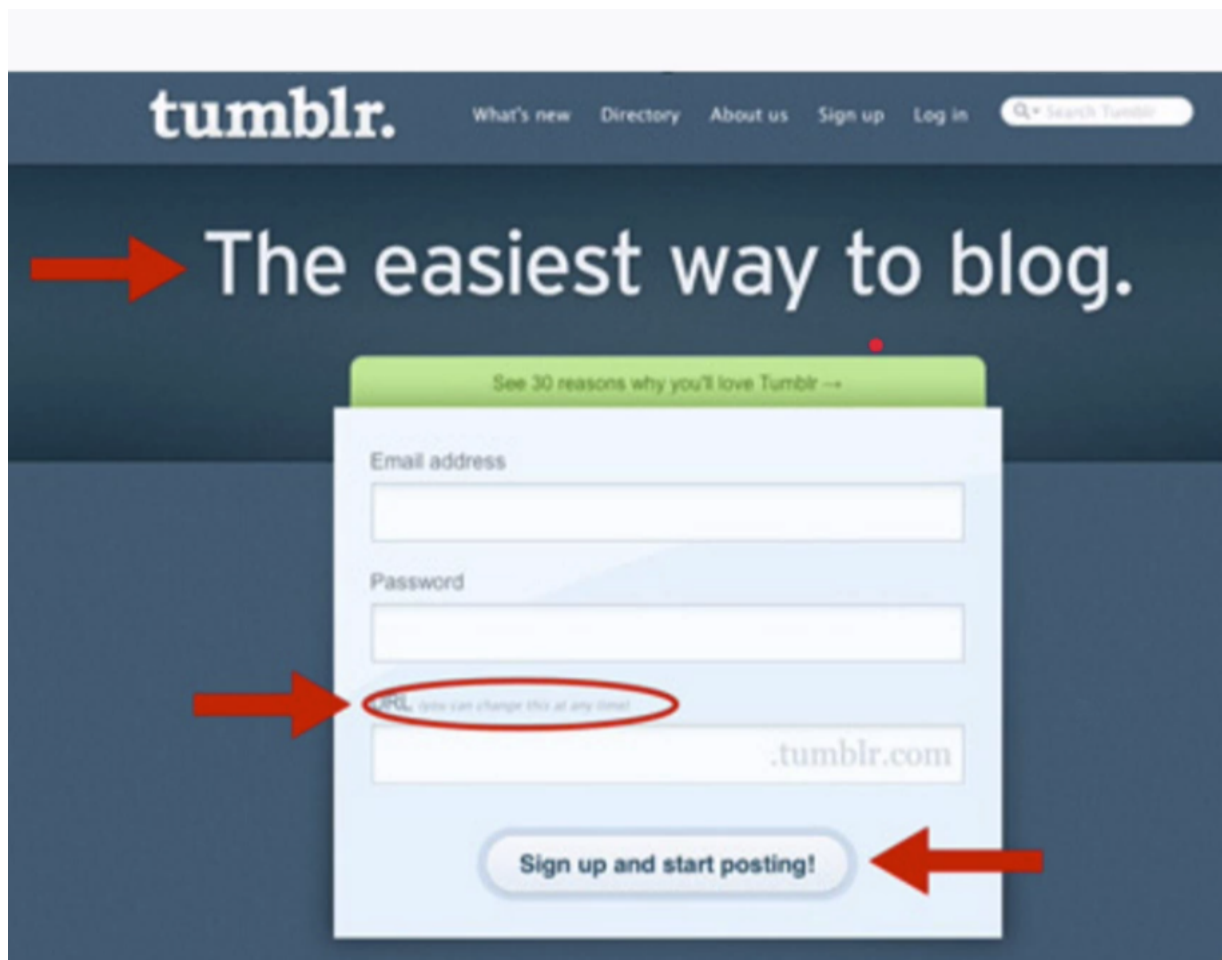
tumblr.

What's new Directory About us Sign up Log in

Search Tumblr

The easiest way to blog.

See 30 reasons why you'll love Tumblr →

Email address

Password

URL (you can change this at any time)

.tumblr.com

Sign up and start posting!